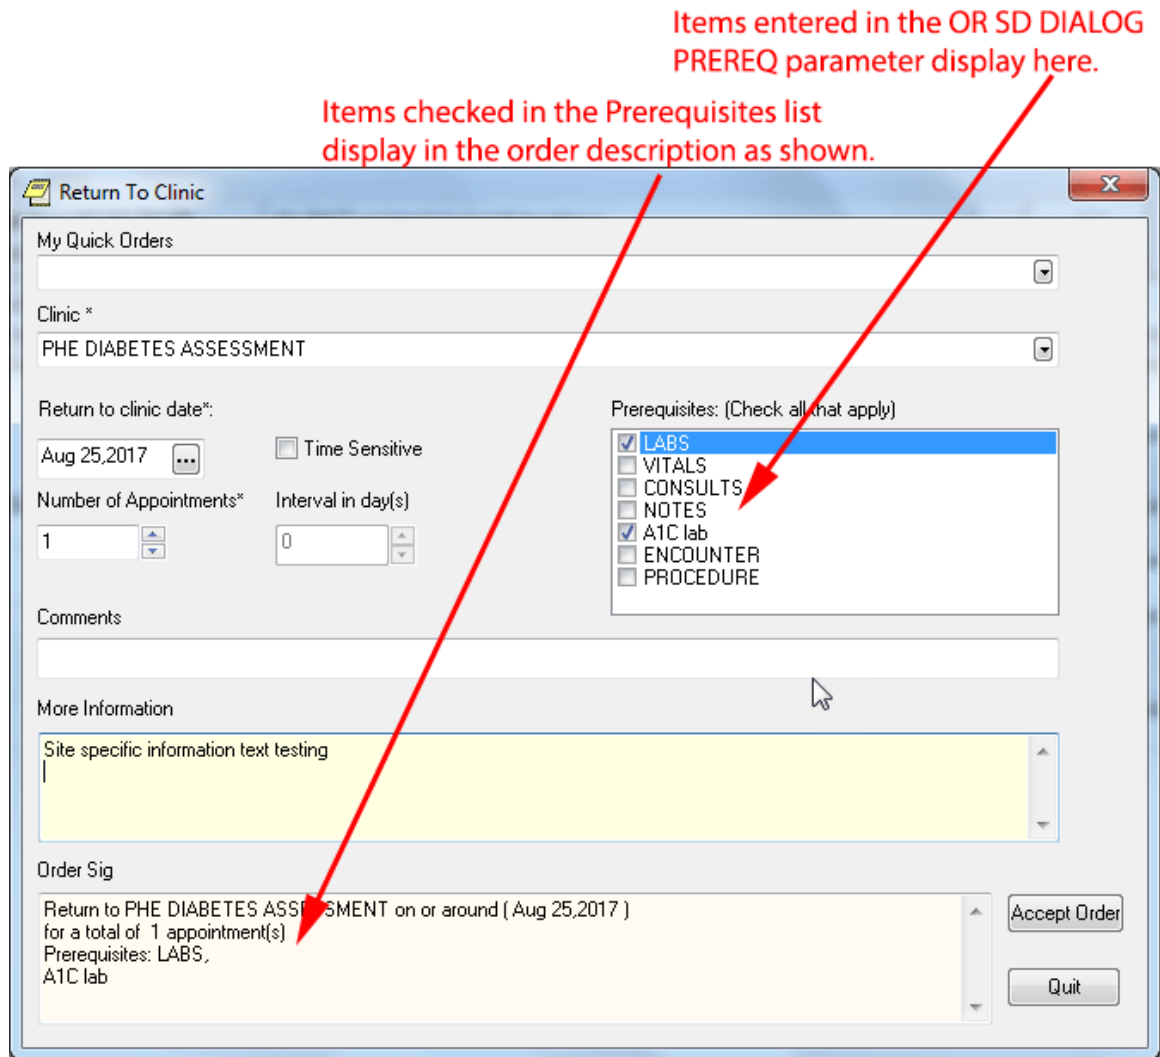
Items entered in the OR SD DIALOG PREREQ parameter display here.

Items checked in the Prerequisites list display in the order description as shown.

Return To Clinic

My Quick Orders

Clinic *

PHE DIABETES ASSESSMENT

Return to clinic date*:

Aug 25,2017

Time Sensitive

Number of Appointments*

1

Interval in day(s)

0

Prerequisites: (Check all that apply)

LABS
VITALS
CONSULTS
NOTES
A1C lab
ENCOUNTER
PROCEDURE

Comments

More Information

Site specific information text testing

Order Sig

Return to PHE DIABETES ASSESSMENT on or around ( Aug 25,2017 )
for a total of 1 appointment(s)
Prerequisites: LABS,
A1C lab

Accept Order

Quit